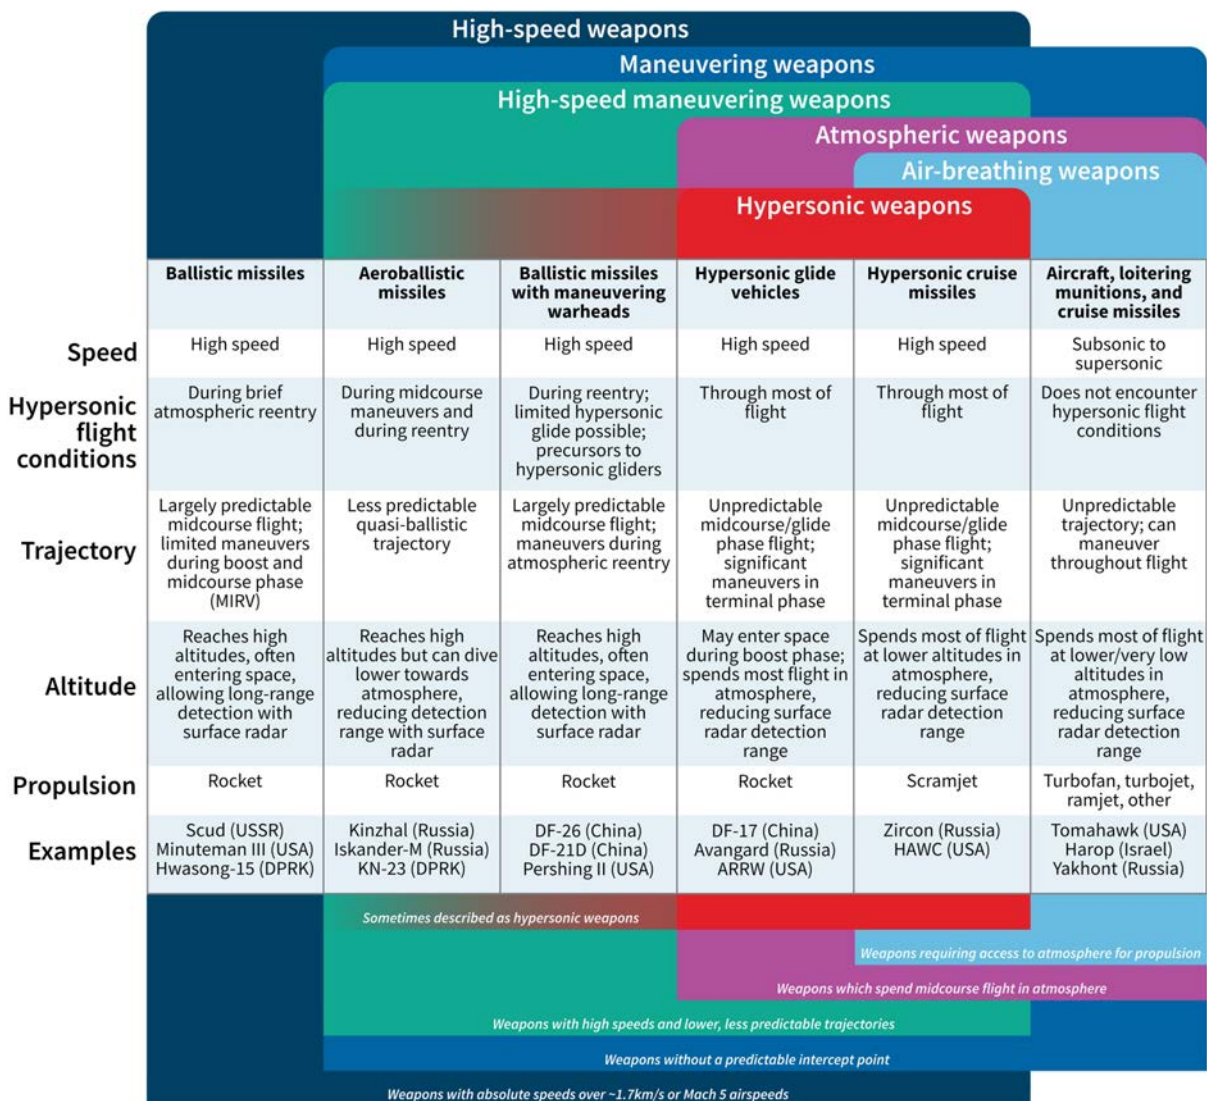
High-speed weapons

Maneuvering weapons

High-speed maneuvering weapons

Atmospheric weapons

Air-breathing weapons

Hypersonic weapons

| | Ballistic missiles | Aeroballistic missiles | Ballistic missiles with maneuvering warheads | Hypersonic glide vehicles | Hypersonic cruise missiles | Aircraft, loitering munitions, and cruise missiles |
|---|---|---|---|---|---|---|
| Speed | High speed | High speed | High speed | High speed | High speed | Subsonic to supersonic |
| Hypersonic flight conditions | During brief atmospheric reentry | During midcourse maneuvers and during reentry | During reentry; limited hypersonic glide possible; precursors to hypersonic gliders | Through most of flight | Through most of flight | Does not encounter hypersonic flight conditions |
| Trajectory | Largely predictable midcourse flight; limited maneuvers during boost and midcourse phase (MIRV) | Less predictable quasi-ballistic trajectory | Largely predictable midcourse flight; maneuvers during atmospheric reentry | Unpredictable midcourse/glide phase flight; significant maneuvers in terminal phase | Unpredictable midcourse/glide phase flight; significant maneuvers in terminal phase | Unpredictable trajectory; can maneuver throughout flight |
| Altitude | Reaches high altitudes, often entering space, allowing long-range detection with surface radar | Reaches high altitudes but can dive lower towards atmosphere, reducing detection range with surface radar | Reaches high altitudes, often entering space, allowing long-range detection with surface radar | May enter space during boost phase; spends most flight in atmosphere, reducing surface radar detection range | Spends most of flight at lower altitudes in atmosphere, reducing surface radar detection range | Spends most of flight at lower/very low altitudes in atmosphere, reducing surface radar detection range |
| Propulsion | Rocket | Rocket | Rocket | Rocket | Scramjet | Turbofan, turbojet, ramjet, other |
| Examples | Scud (USSR) Minuteman III (USA) Hwasong-15 (DPRK) | Kinzhal (Russia) Iskander-M (Russia) KN-23 (DPRK) | DF-26 (China) DF-21D (China) Pershing II (USA) | DF-17 (China) Avangard (Russia) ARRW (USA) | Zircon (Russia) HAWC (USA) | Tomahawk (USA) Harop (Israel) Yakhont (Russia) |

Sometimes described as hypersonic weapons

Weapons requiring access to atmosphere for propulsion

Weapons which spend midcourse flight in atmosphere

Weapons with high speeds and lower, less predictable trajectories

Weapons without a predictable intercept point

Weapons with absolute speeds over ~1.7km/s or Mach 5 airspeeds